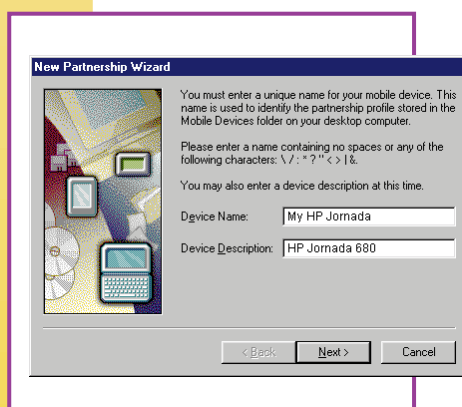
New Partnership Wizard

You must enter a unique name for your mobile device. This name is used to identify the partnership profile stored in the Mobile Devices folder on your desktop computer.

Please enter a name containing no spaces or any of the following characters: \ / : * ? " < > | &.

You may also enter a device description at this time.

Device Name: My HP Jornada

Device Description: HP Jornada 680

< Back Next > Cancel